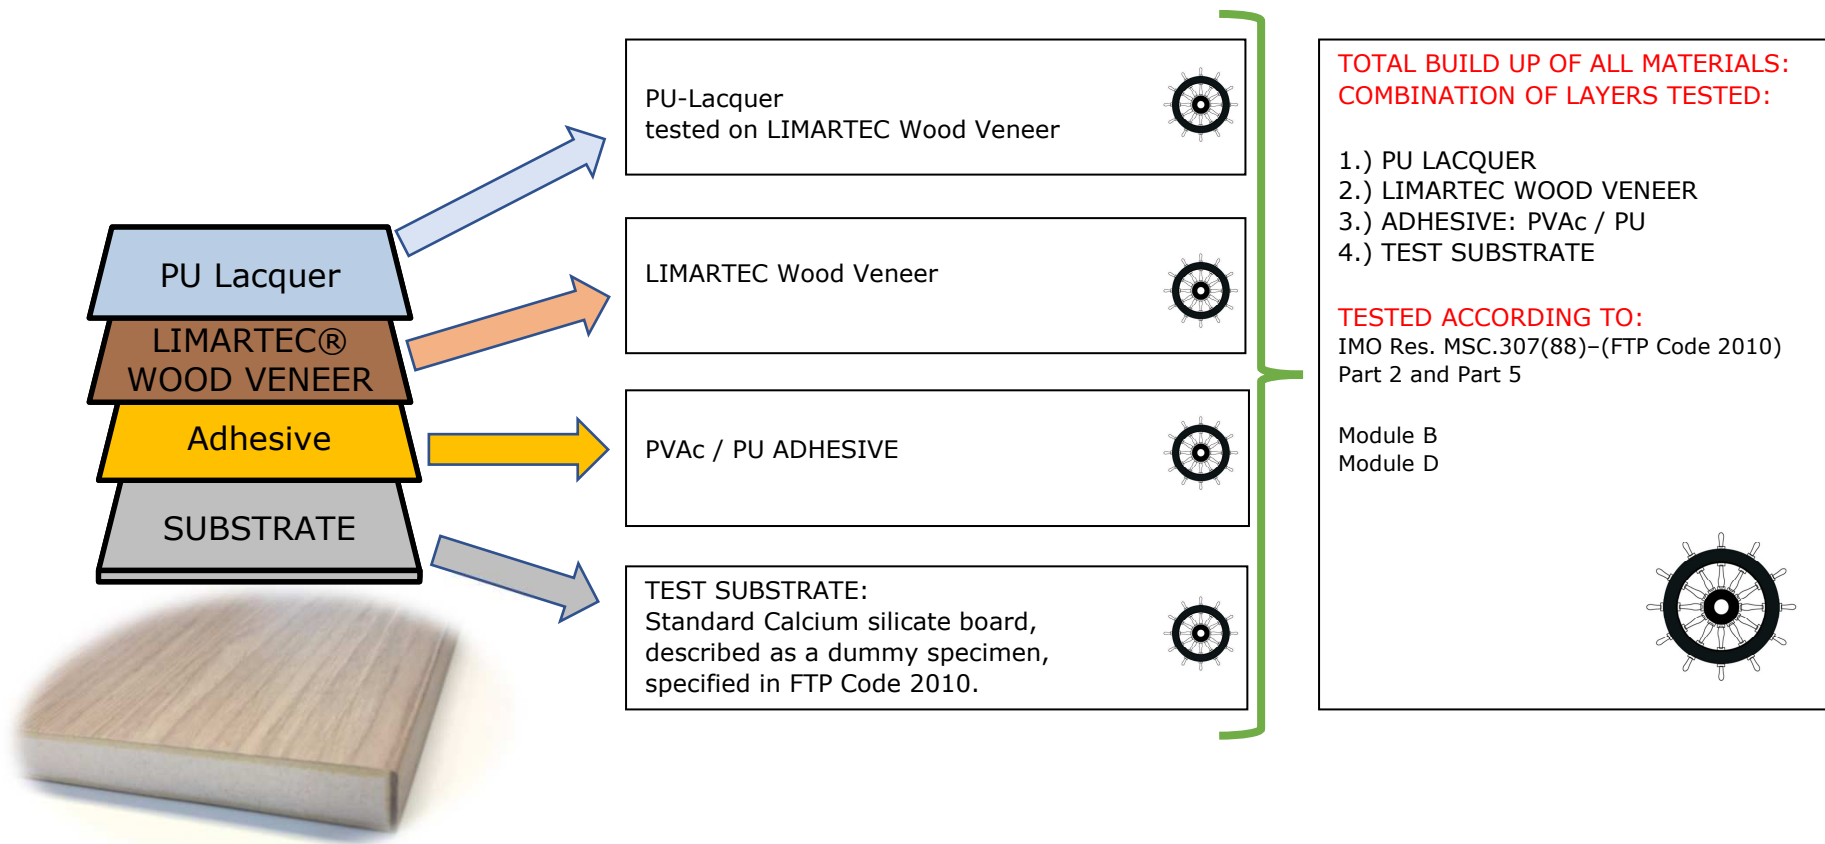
PU Lacquer

LIMARTEC®
WOOD VENEER

Adhesive

SUBSTRATE

PU-Lacquer
tested on LIMARTEC Wood Veneer

LIMARTEC Wood Veneer

PVAc / PU ADHESIVE

TEST SUBSTRATE:
Standard Calcium silicate board, described as a dummy specimen, specified in FTP Code 2010.

TOTAL BUILD UP OF ALL MATERIALS:
COMBINATION OF LAYERS TESTED:

1.) PU LACQUER
2.) LIMARTEC WOOD VENEER
3.) ADHESIVE: PVAc / PU
4.) TEST SUBSTRATE

TESTED ACCORDING TO:
IMO Res. MSC.307(88)–(FTP Code 2010)
Part 2 and Part 5

Module B
Module D